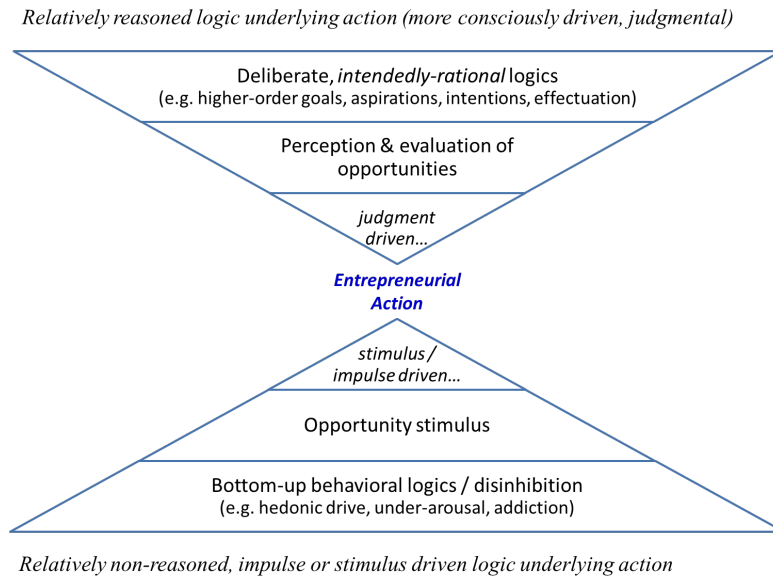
Relatively reasoned logic underlying action (more consciously driven, judgmental)

Deliberate, intendedly-rational logics
(e.g. higher-order goals, aspirations, intentions, effectuation)

Perception & evaluation of opportunities

judgment driven…

Entrepreneurial Action

stimulus / impulse driven…

Opportunity stimulus

Bottom-up behavioral logics / disinhibition
(e.g. hedonic drive, under-arousal, addiction)

Relatively non-reasoned, impulse or stimulus driven logic underlying action